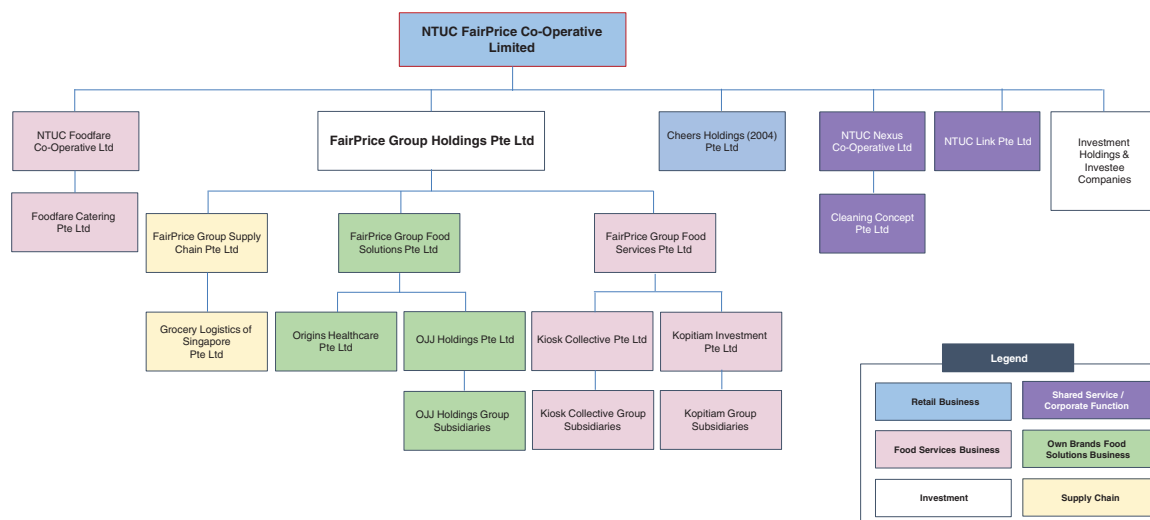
NTUC FairPrice Co-Operative Limited

NTUC Foodfare Co-Operative Ltd

Foodfare Catering Pte Ltd

FairPrice Group Holdings Pte Ltd

Cheers Holdings (2004) Pte Ltd

NTUC Nexus Co-Operative Ltd

Cleaning Concept Pte Ltd

NTUC Link Pte Ltd

Investment Holdings & Investee Companies

FairPrice Group Supply Chain Pte Ltd

Grocery Logistics of Singapore Pte Ltd

FairPrice Group Food Solutions Pte Ltd

Origins Healthcare Pte Ltd

OJJ Holdings Pte Ltd

OJJ Holdings Group Subsidiaries

FairPrice Group Food Services Pte Ltd

Kiosk Collective Pte Ltd

Kiosk Collective Group Subsidiaries

Kopitiam Investment Pte Ltd

Kopitiam Group Subsidiaries

Legend

Retail Business

Shared Service / Corporate Function

Food Services Business

Own Brands Food Solutions Business

Investment

Supply Chain